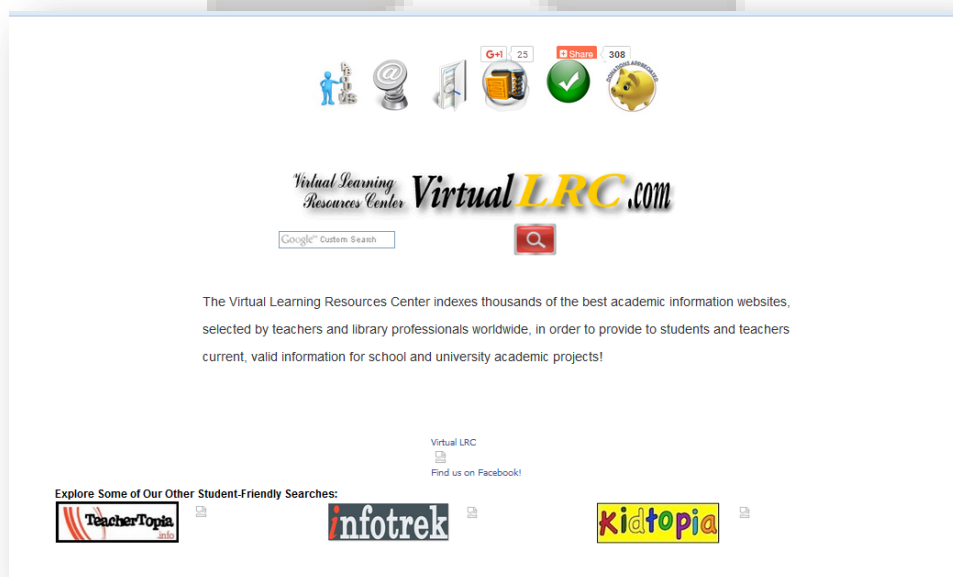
G+1 25

Share 308

DONATIONS APPRECIATED

Virtual Learning Resources Center VirtualLRC.com

Google™ Custom Search

The Virtual Learning Resources Center indexes thousands of the best academic information websites, selected by teachers and library professionals worldwide, in order to provide to students and teachers current, valid information for school and university academic projects!

Virtual LRC

Find us on Facebook!

Explore Some of Our Other Student-Friendly Searches:

TeacherTopia.info

infotrek

Kidtopia